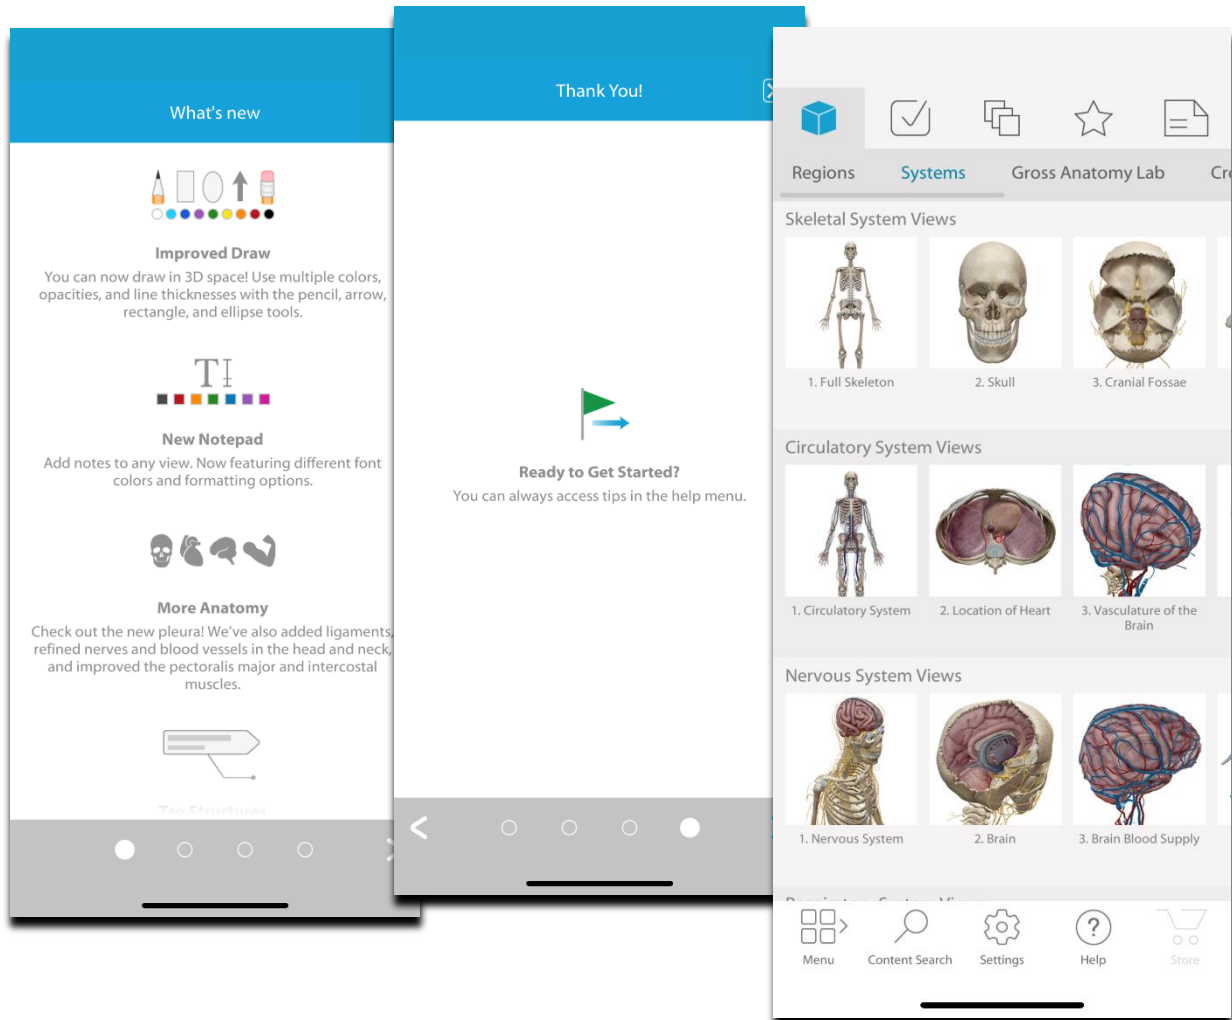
What's new

Improved Draw
You can now draw in 3D space! Use multiple colors, opacities, and line thicknesses with the pencil, arrow, rectangle, and ellipse tools.

TI

New Notepad
Add notes to any view. Now featuring different font colors and formatting options.

More Anatomy
Check out the new pleura! We've also added ligaments, refined nerves and blood vessels in the head and neck, and improved the pectoralis major and intercostal muscles.

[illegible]

Thank You!

Ready to Get Started?
You can always access tips in the help menu.

Regions
Systems
Gross Anatomy Lab
Cr

Skeletal System Views
1. Full Skeleton
2. Skull
3. Cranial Fossae

Circulatory System Views
1. Circulatory System
2. Location of Heart
3. Vasculature of the Brain

Nervous System Views
1. Nervous System
2. Brain
3. Brain Blood Supply

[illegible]

Menu
Content Search
Settings
Help
Store